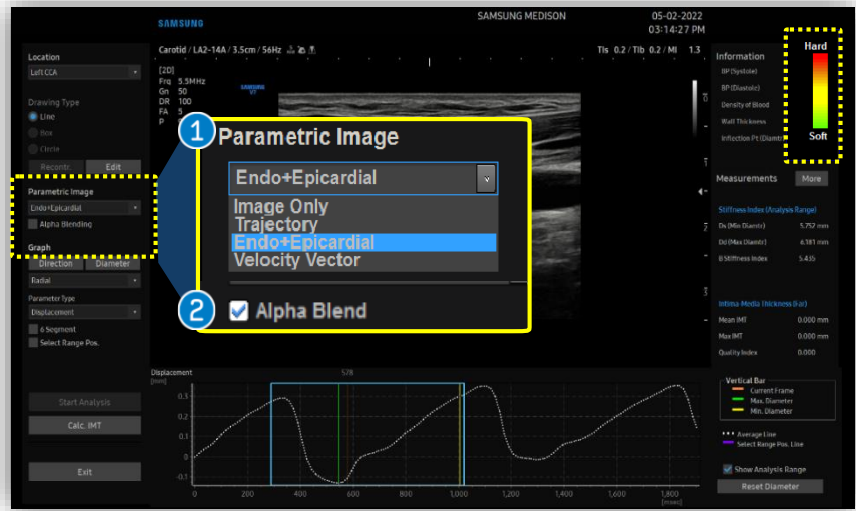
SAMSUNG

SAMSUNG MEDISON

05-02-2022
03:14:27 PM

Carotid / LA2-14A / 3.5cm / 56Hz

TIs 0.2 / TIb 0.2 / MI 1.3

[2D]
Frq 5.5MHz
Gn 50
DR 100
FA 5
P 5

Location
Left CCA

Drawing Type
Line
Box
Circle
Recontr
Edit

Parametric Image
Endo+Epicardial
Alpha Blending

Graph
Direction
Diameter
Radial

Parameter Type
Displacement
6 Segment
Select Range Pos.

Start Analysis
Calc. IMT
Exit

1 Parametric Image
Endo+Epicardial
Image Only
Trajectory
Endo+Epicardial
Velocity Vector

2 Alpha Blend

Hard
Soft

Information
BP (Systole)
BP (Diastole)
Density of Blood
Wall Thickness
Inflection Pt (Diamtr)

Measurements
More

Stiffness Index (Analysis Range)
Ds (Min Diamtr) 5.757 mm
Dd (Max Diamtr) 6.181 mm
B Stiffness Index 5.435

Intima Media Thickness (Bar)
Mean IMT 0.000 mm
Max IMT 0.000 mm
Quality Index 0.000

Displacement
[mm]
578
0.3
0.2
0.1
0
-0.1
0
200
400
600
800
1,000
1,200
1,400
1,600
1,800
[msec]

Vertical Bar
Current Frame
Max. Diameter
Min. Diameter
Average Line
Select Range Pos. Line
Show Analysis Range
Reset Diameter